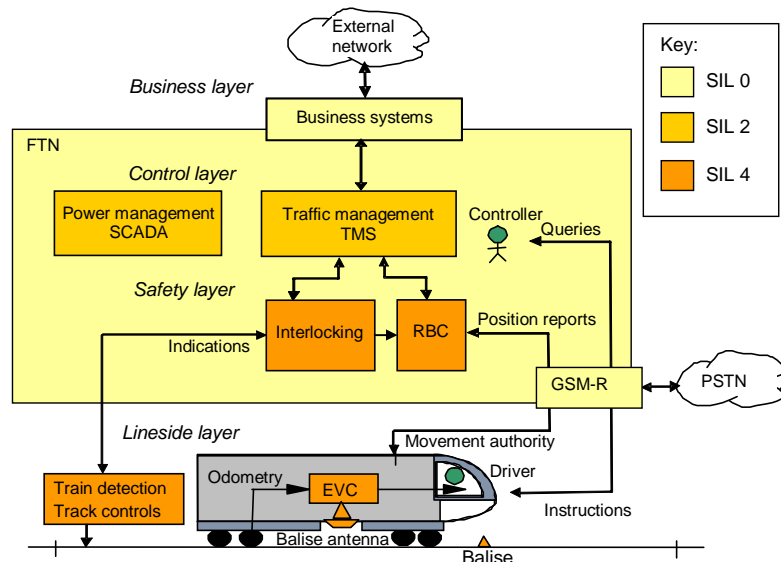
External network

Business layer

Business systems

Key:

SIL 0

SIL 2

SIL 4

FTN

Control layer

Power management SCADA

Traffic management TMS

Controller

Queries

Safety layer

Interlocking

RBC

Position reports

Indications

GSM-R

PSTN

Lineside layer

Movement authority

Driver

Odometry

EVC

Train detection Track controls

Instructions

Balise antenna

Balise